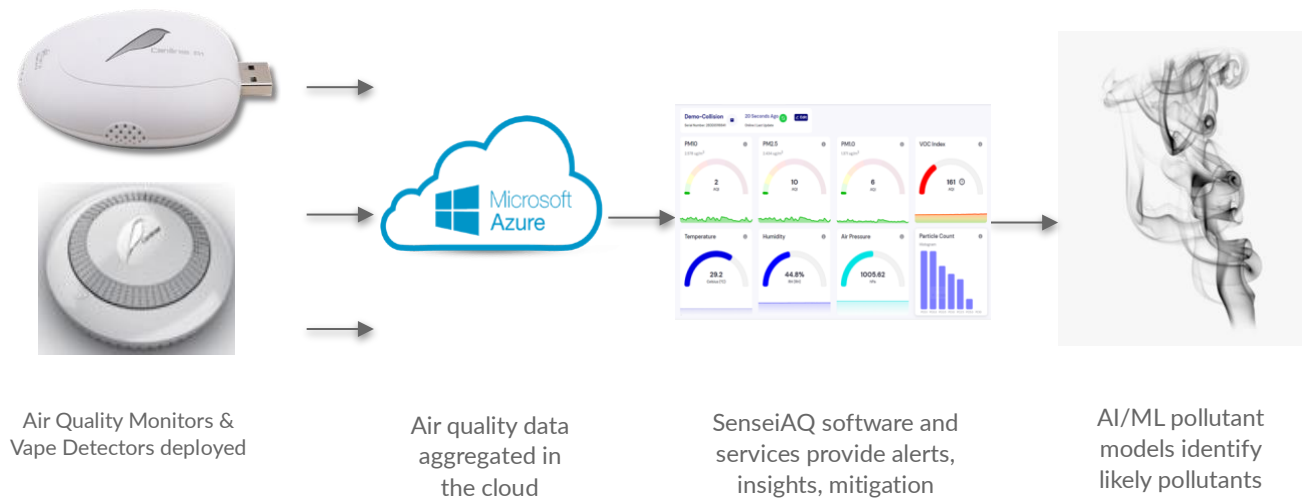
Microsoft Azure

Demo-Collision

20 Seconds Ago

PM10

2

PM2.5

10

PM1.0

6

VOC Index

161

Temperature

29.2

Humidity

44.8%

Air Pressure

1005.62

Particle Count

Air Quality Monitors & Vape Detectors deployed

Air quality data aggregated in the cloud

SenseiAQ software and services provide alerts, insights, mitigation

AI/ML pollutant models identify likely pollutants